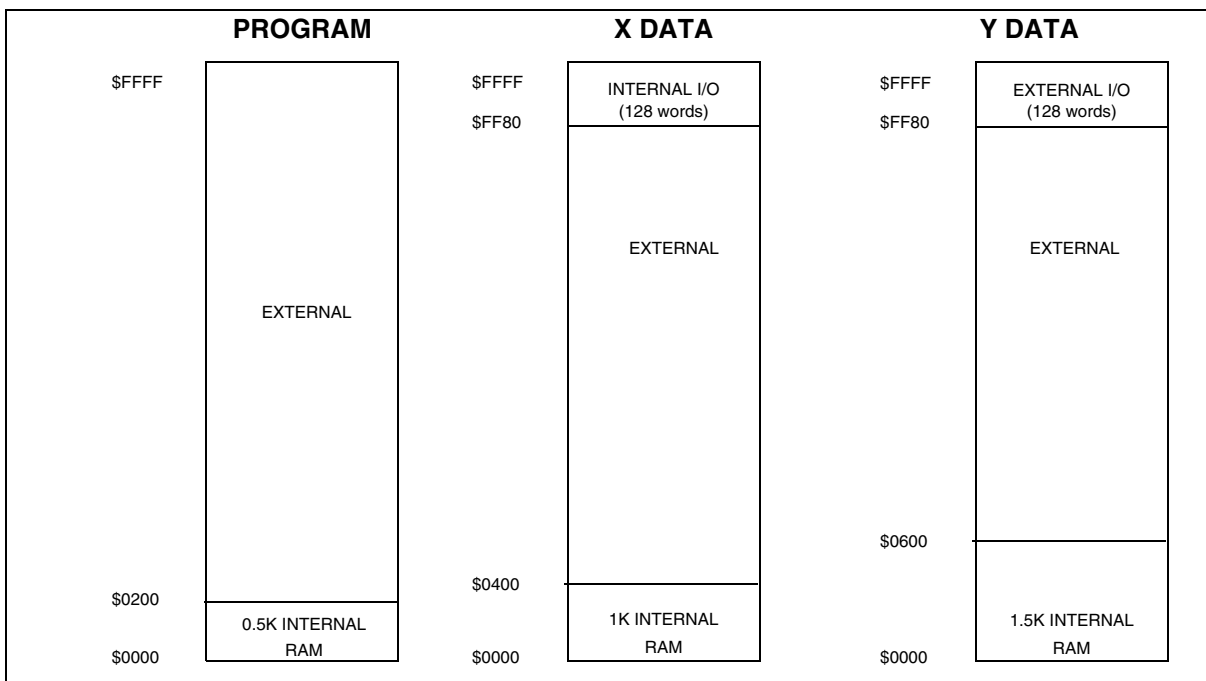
PROGRAM

$FFFF

EXTERNAL

$0200

0.5K INTERNAL RAM

$0000

X DATA

$FFFF

INTERNAL I/O (128 words)

$FF80

EXTERNAL

$0400

1K INTERNAL RAM

$0000

Y DATA

$FFFF

EXTERNAL I/O (128 words)

$FF80

EXTERNAL

$0600

1.5K INTERNAL RAM

$0000